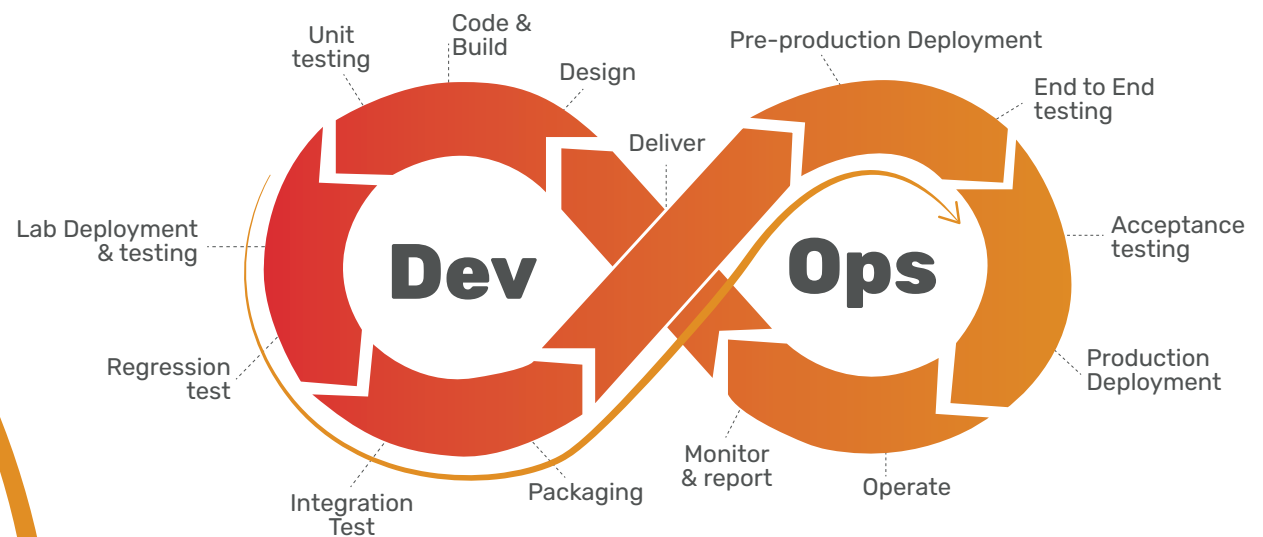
Unit testing

Code & Build

Design

Pre-production Deployment

End to End testing

Deliver

Lab Deployment & testing

Dev

Ops

Acceptance testing

Regression test

Production Deployment

Monitor & report

Integration Test

Packaging

Operate